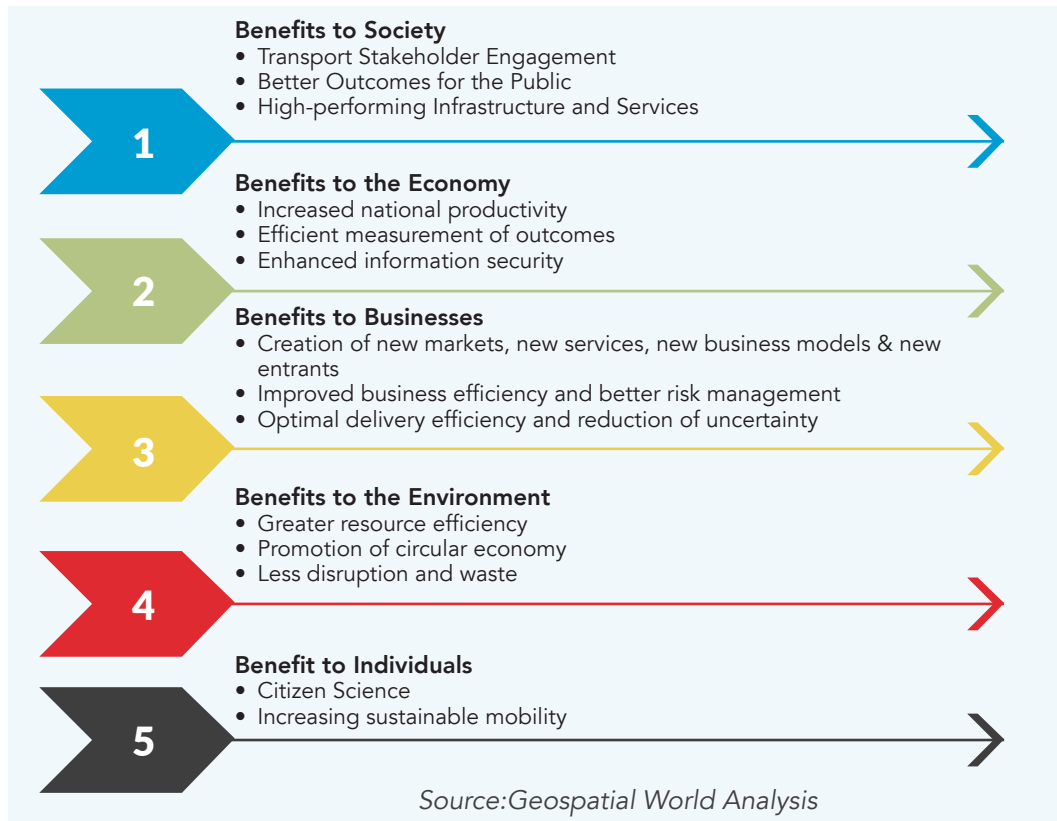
1

Benefits to Society
• Transport Stakeholder Engagement
• Better Outcomes for the Public
• High-performing Infrastructure and Services

2

Benefits to the Economy
• Increased national productivity
• Efficient measurement of outcomes
• Enhanced information security

3

Benefits to Businesses
• Creation of new markets, new services, new business models & new entrants
• Improved business efficiency and better risk management
• Optimal delivery efficiency and reduction of uncertainty

4

Benefits to the Environment
• Greater resource efficiency
• Promotion of circular economy
• Less disruption and waste

5

Benefit to Individuals
• Citizen Science
• Increasing sustainable mobility

Source:Geospatial World Analysis